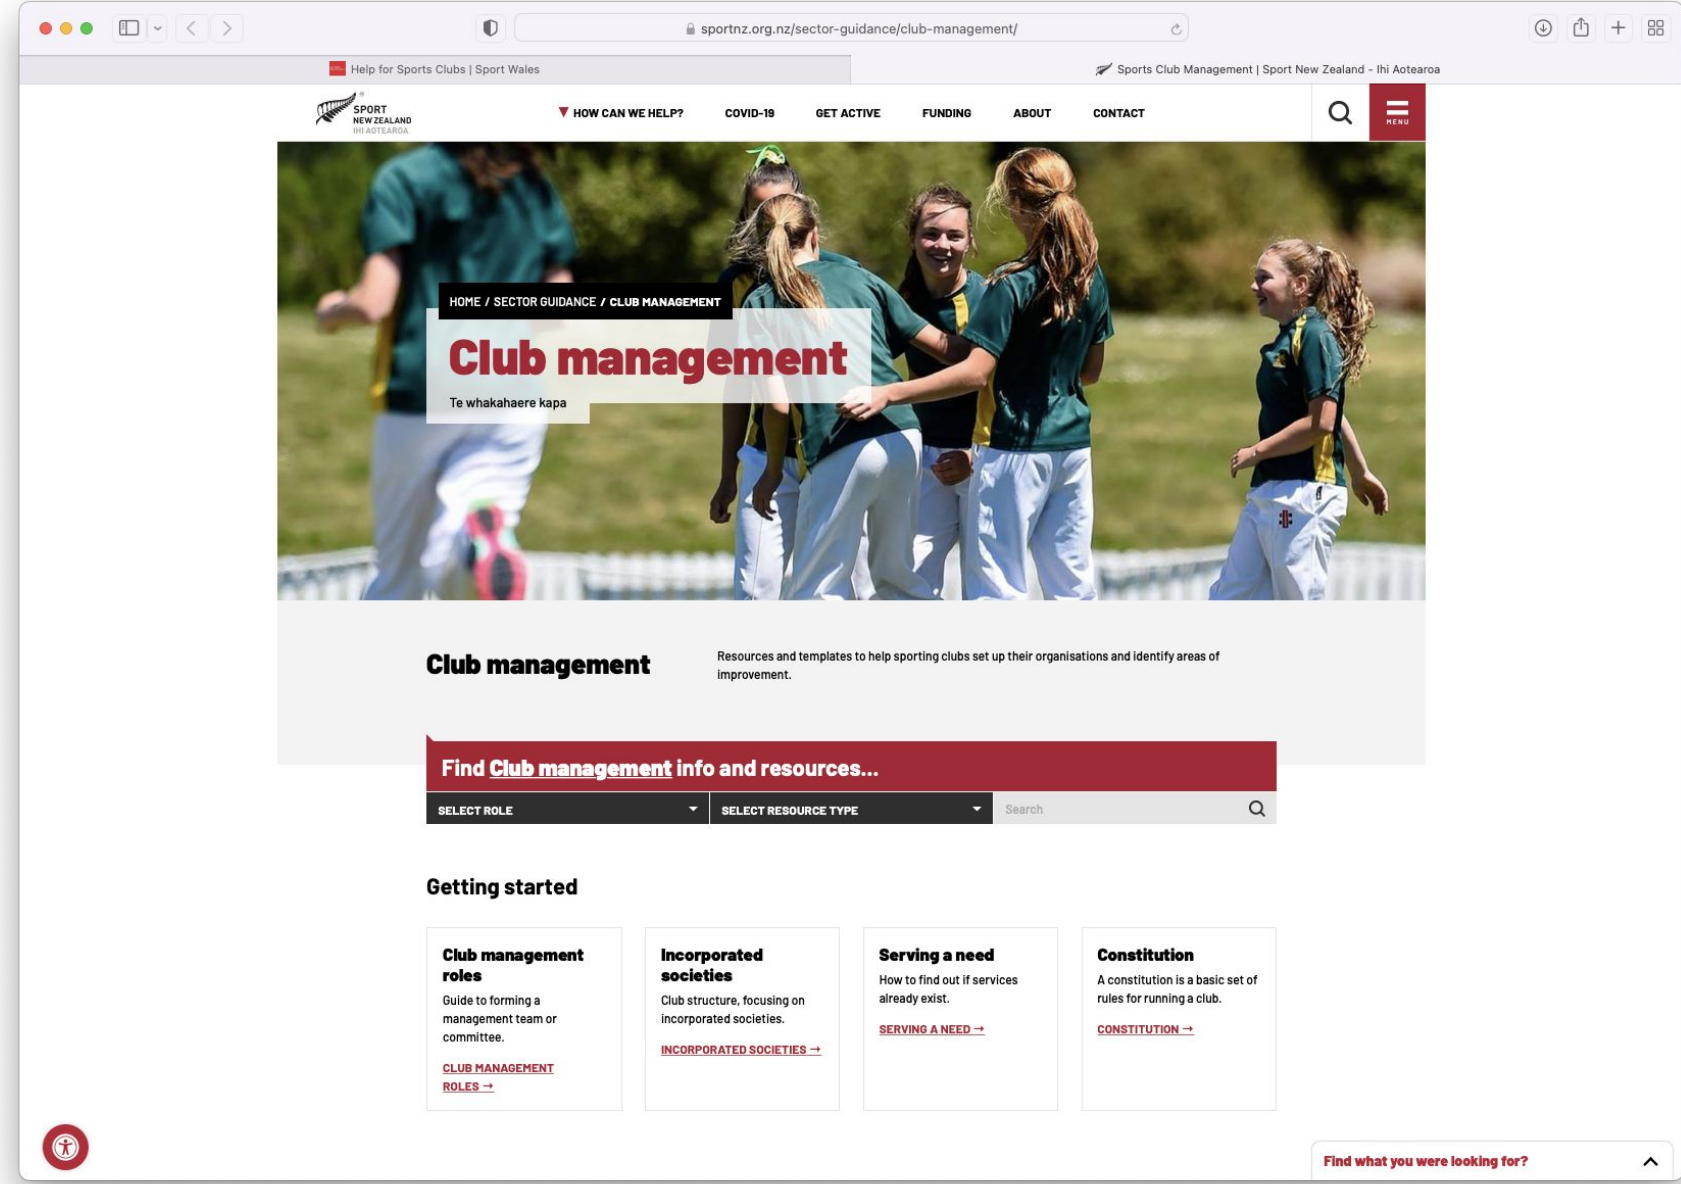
sportnz.org.nz/sector-guidance/club-management/

Help for Sports Clubs | Sport Wales

Sports Club Management | Sport New Zealand - Ihi Aotearoa

SPORT NEW ZEALAND IHI AOTEAROA

HOW CAN WE HELP? COVID-19 GET ACTIVE FUNDING ABOUT CONTACT

MENU

HOME / SECTOR GUIDANCE / CLUB MANAGEMENT

Club management

Te whakahaere kapa

Club management

Resources and templates to help sporting clubs set up their organisations and identify areas of improvement.

Find Club management info and resources...

SELECT ROLE

SELECT RESOURCE TYPE

Search

Getting started

Club management roles
Guide to forming a management team or committee.
CLUB MANAGEMENT ROLES →

Incorporated societies
Club structure, focusing on incorporated societies.
INCORPORATED SOCIETIES →

Serving a need
How to find out if services already exist.
SERVING A NEED →

Constitution
A constitution is a basic set of rules for running a club.
CONSTITUTION →

Find what you were looking for?